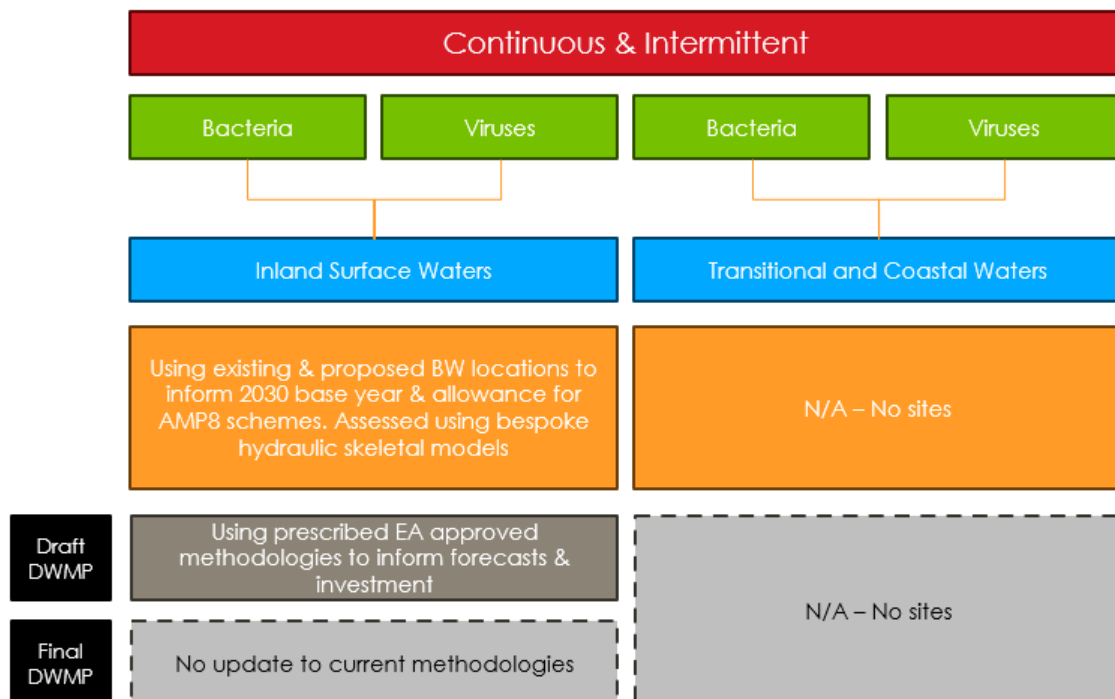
Continuous & Intermittent

Bacteria

Viruses

Bacteria

Viruses

Inland Surface Waters

Transitional and Coastal Waters

Using existing & proposed BW locations to inform 2030 base year & allowance for AMP8 schemes. Assessed using bespoke hydraulic skeletal models

N/A – No sites

Draft DWMP

Using prescribed EA approved methodologies to inform forecasts & investment

N/A – No sites

Final DWMP

No update to current methodologies